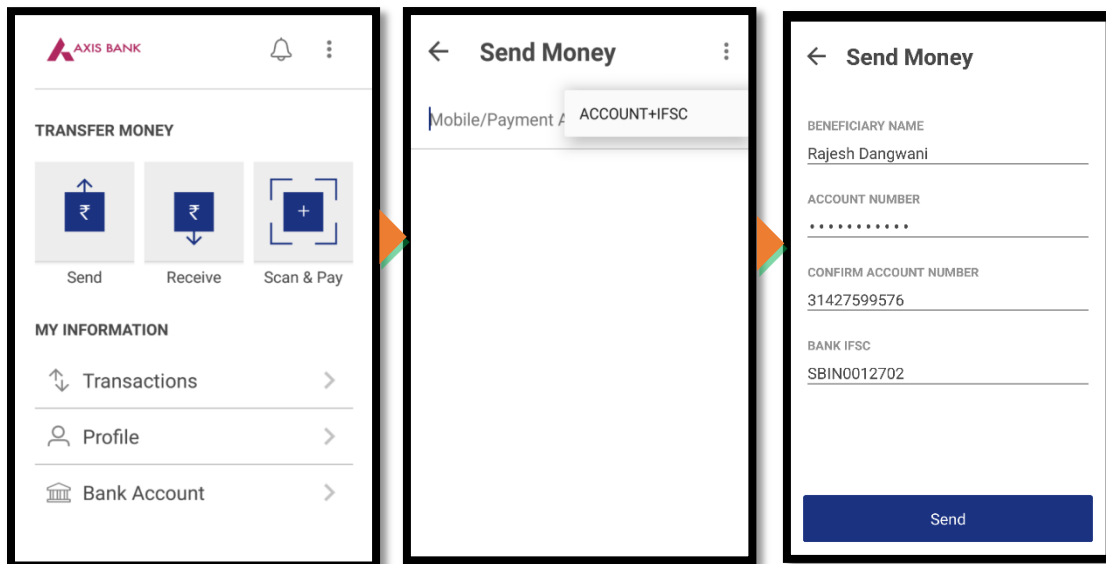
AXIS BANK

TRANSFER MONEY

₹

Send

₹

Receive

+

Scan & Pay

MY INFORMATION

Transactions

Profile

Bank Account

Send Money

Mobile/Payment A

ACCOUNT+IFSC

Send Money

BENEFICIARY NAME

Rajesh Dangwani

ACCOUNT NUMBER

•••••••••••

CONFIRM ACCOUNT NUMBER

31427599576

BANK IFSC

SBIN0012702

Send